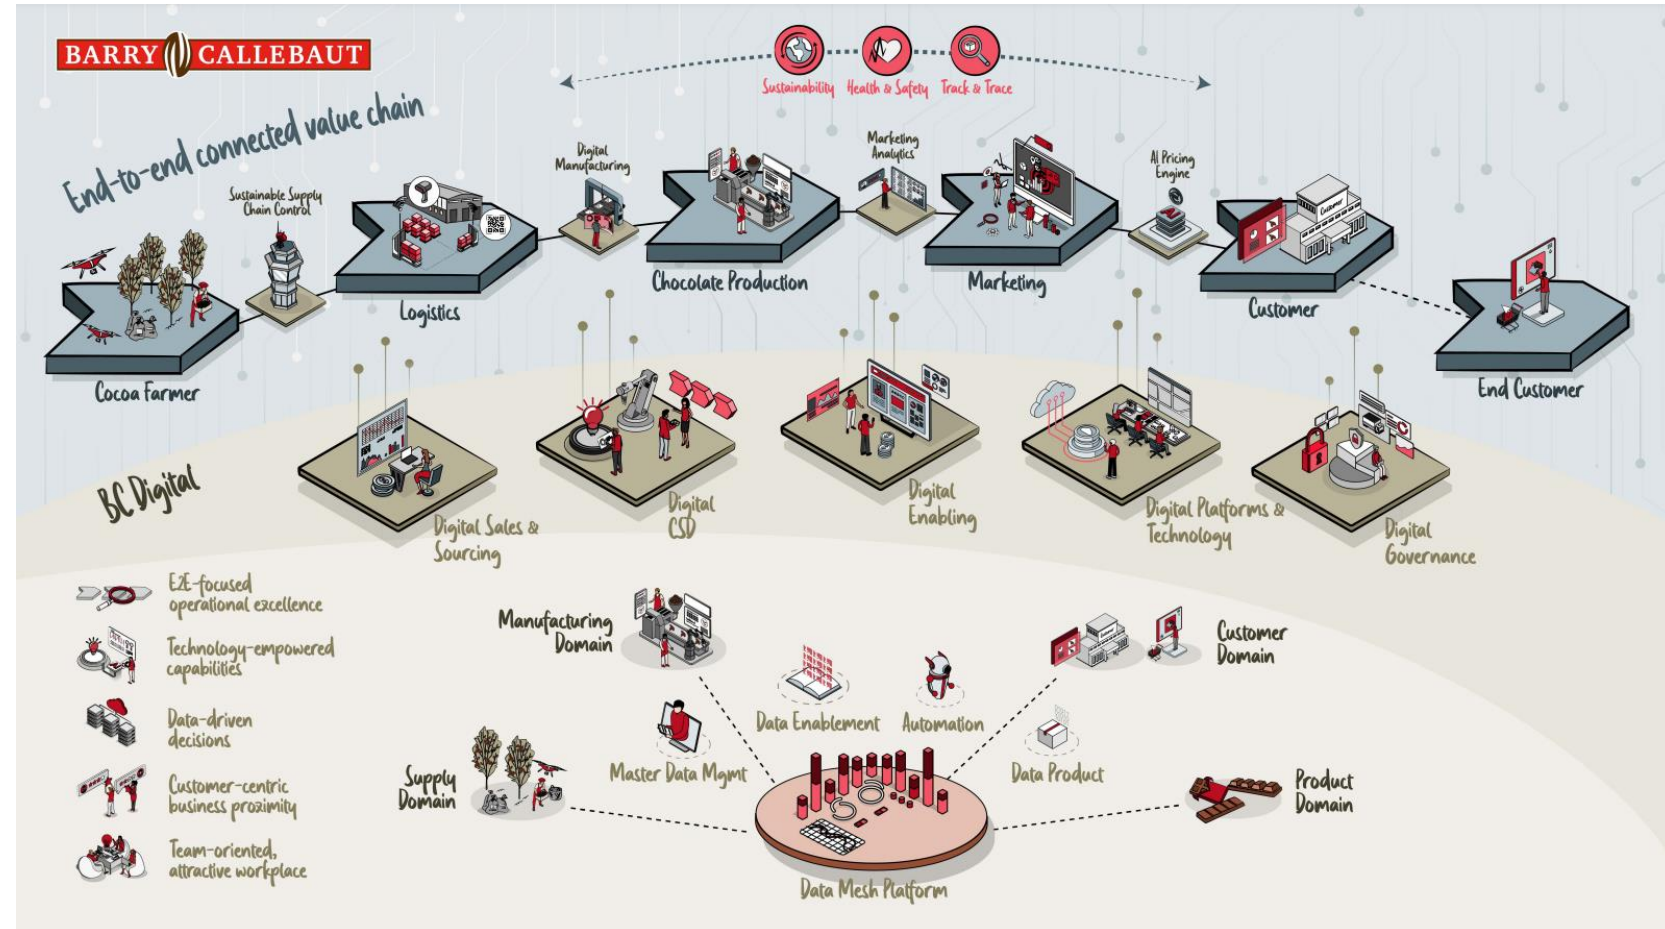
BARRY CALLEBAUT

Sustainability Health & Safety Track & Trace

End-to-end connected value chain

Sustainable Supply Chain Control

Digital Manufacturing

Marketing Analytics

AI Pricing Engine

Cocoa Farmer

Logistics

Chocolate Production

Marketing

Customer

End Customer

BC Digital

Digital Sales & Sourcing

Digital CSD

Digital Enabling

Digital Platforms & Technology

Digital Governance

E2E-focused operational excellence

Technology-empowered capabilities

Data-driven decisions

Customer-centric business proximity

Team-oriented, attractive workplace

Manufacturing Domain

Customer Domain

Data Enablement

Automation

Master Data Mgmt

Data Product

Supply Domain

Product Domain

Data Mesh Platform